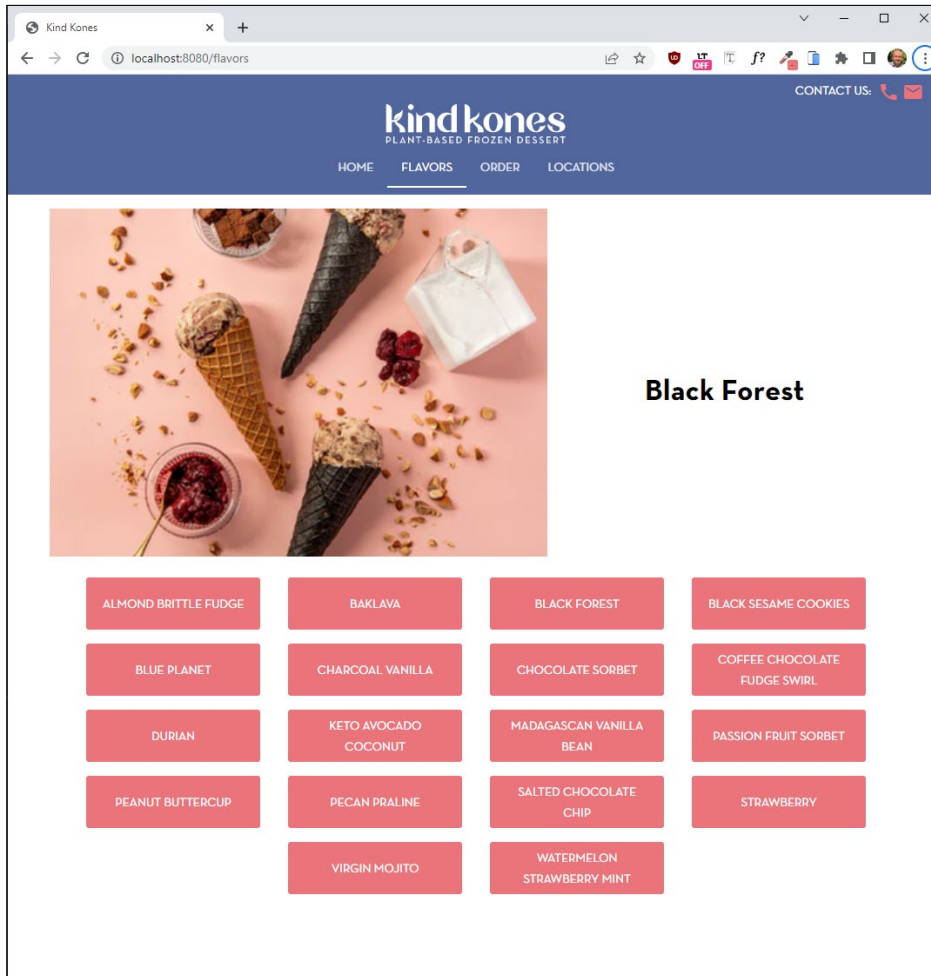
Kind Kones

localhost:8080/flavors

LT OFF

CONTACT US:

kind kones
PLANT-BASED FROZEN DESSERT

HOME FLAVORS ORDER LOCATIONS

Black Forest

ALMOND BRITTLE FUDGE
BAKLAVA
BLACK FOREST
BLACK SESAME COOKIES
BLUE PLANET
CHARCOAL VANILLA
CHOCOLATE SORBET
COFFEE CHOCOLATE FUDGE SWIRL
DURIAN
KETO AVOCADO COCONUT
MADAGASCAN VANILLA BEAN
PASSION FRUIT SORBET
PEANUT BUTTERCUP
PECAN PRALINE
SALTED CHOCOLATE CHIP
STRAWBERRY
VIRGIN MOJITO
WATERMELON STRAWBERRY MINT